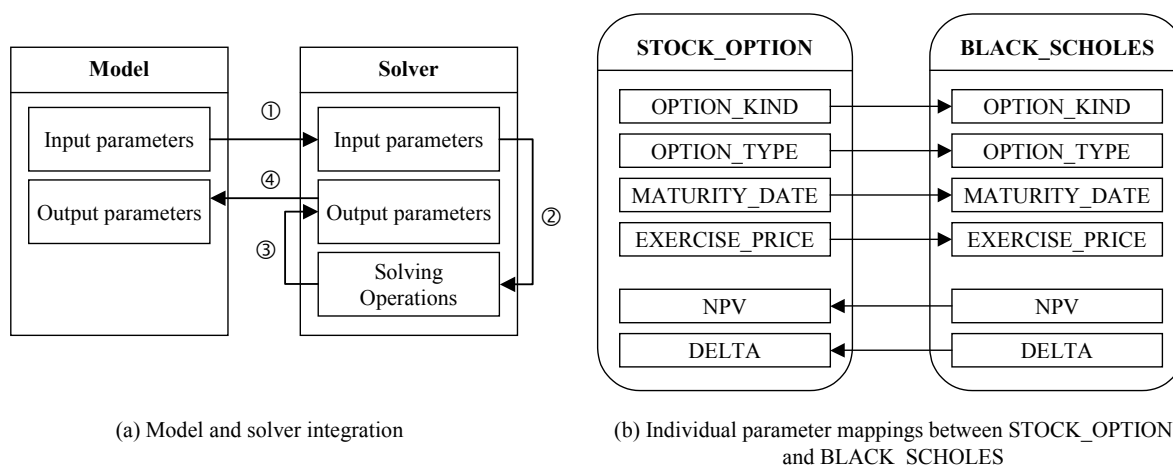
Model

Input parameters

Output parameters

Solver

Input parameters

Output parameters

Solving Operations

①

②

③

④

(a) Model and solver integration

STOCK_OPTION

OPTION_KIND

OPTION_TYPE

MATURITY_DATE

EXERCISE_PRICE

NPV

DELTA

BLACK_SCHOLES

OPTION_KIND

OPTION_TYPE

MATURITY_DATE

EXERCISE_PRICE

NPV

DELTA

(b) Individual parameter mappings between STOCK_OPTION and BLACK_SCHOLES